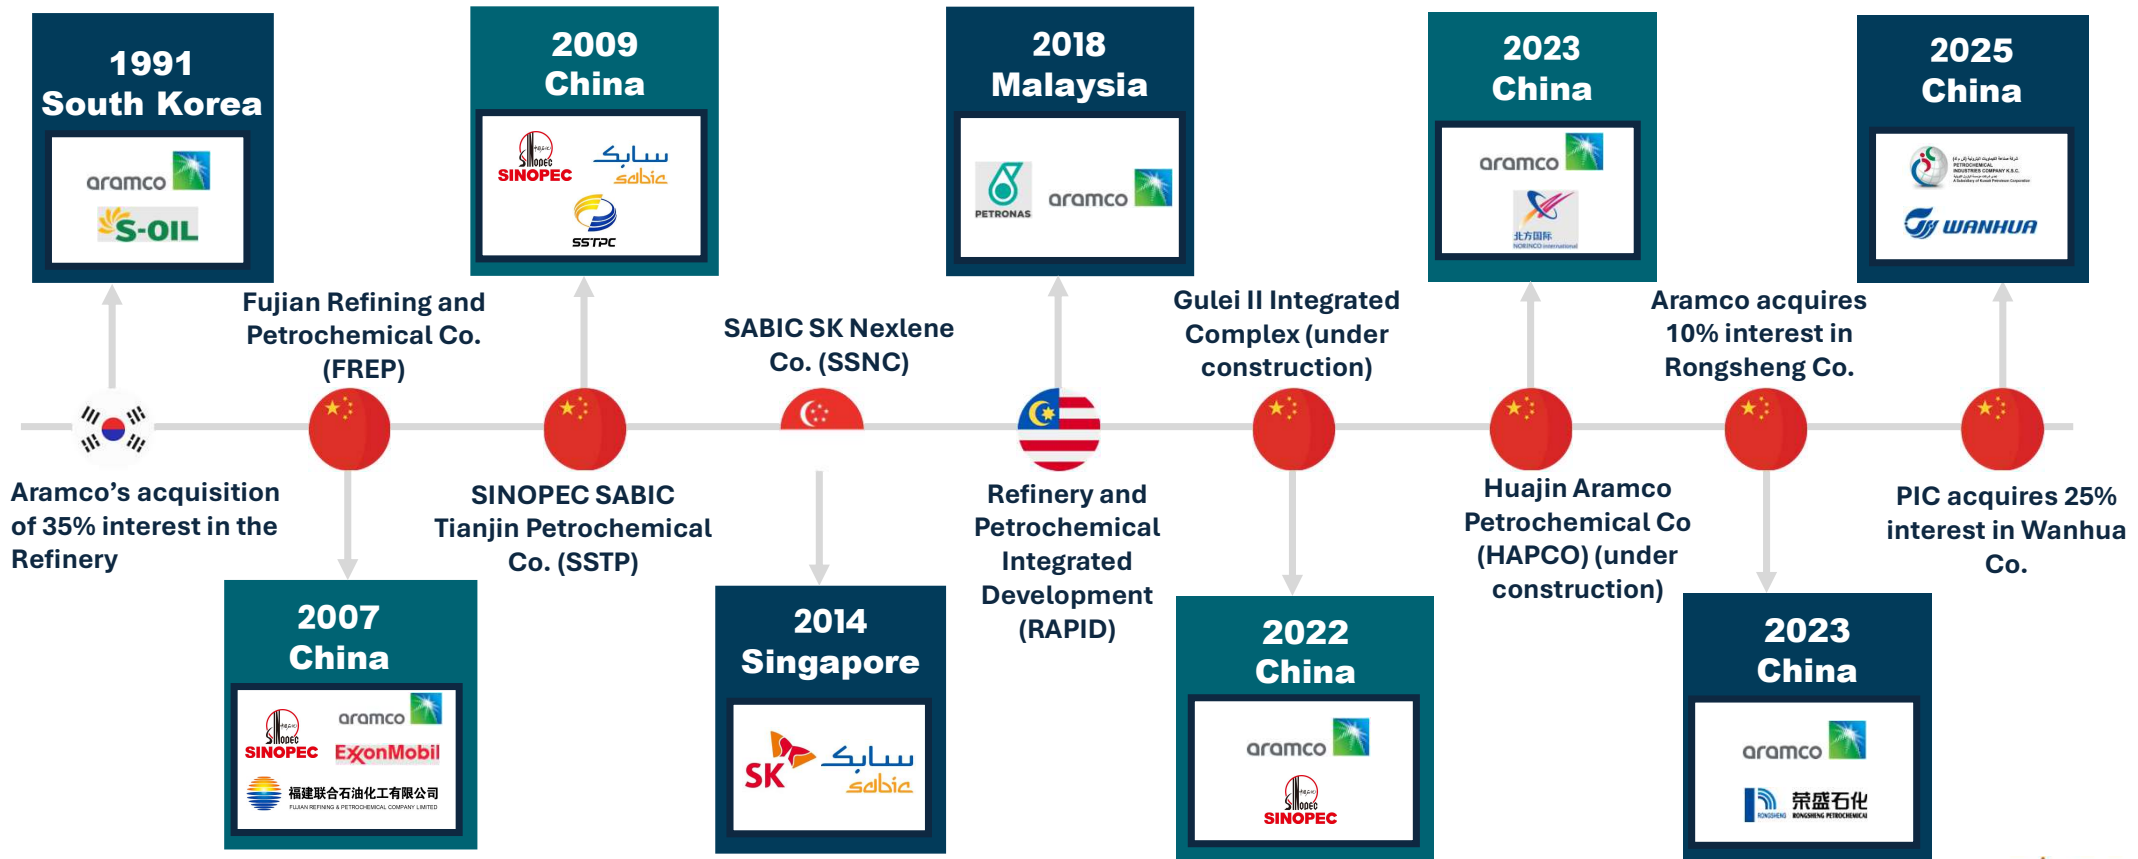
1991
South Korea

aramco

S-OIL

Aramco's acquisition of 35% interest in the Refinery

Fujian Refining and Petrochemical Co. (FREP)

2007
China

SINOPEC

aramco

ExxonMobil

福建联合石油化工有限公司
FUJIAN REFINING & PETROCHEMICAL COMPANY LIMITED

2009
China

SINOPEC

سابك
sabic

SSTPC

SINOPEC SABIC Tianjin Petrochemical Co. (SSTP)

SABIC SK Nexlene Co. (SSNC)

2014
Singapore

SK

سابك
sabic

2018
Malaysia

PETRONAS

aramco

Refinery and Petrochemical Integrated Development (RAPID)

Gulei II Integrated Complex (under construction)

2022
China

aramco

SINOPEC

2023
China

aramco

北方国际
NORINCO International

Huajin Aramco Petrochemical Co (HAPCO) (under construction)

Aramco acquires 10% interest in Rongsheng Co.

2023
China

aramco

荣盛石化
RONGSHENG PETROCHEMICAL

2025
China

PETROCHEMICAL INDUSTRIES COMPANY K.S.C.

WANHUA

PIC acquires 25% interest in Wanhua Co.